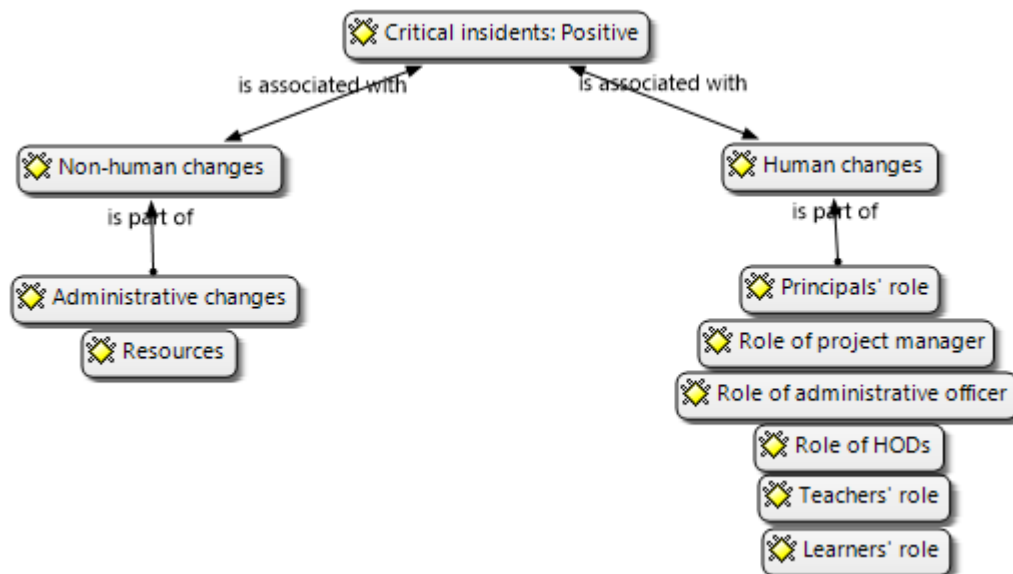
Critical insidents: Positive

is associated with

is associated with

Non-human changes

Human changes

is part of

is part of

Administrative changes

Resources

Principals' role

Role of project manager

Role of administrative officer

Role of HODs

Teachers' role

Learners' role